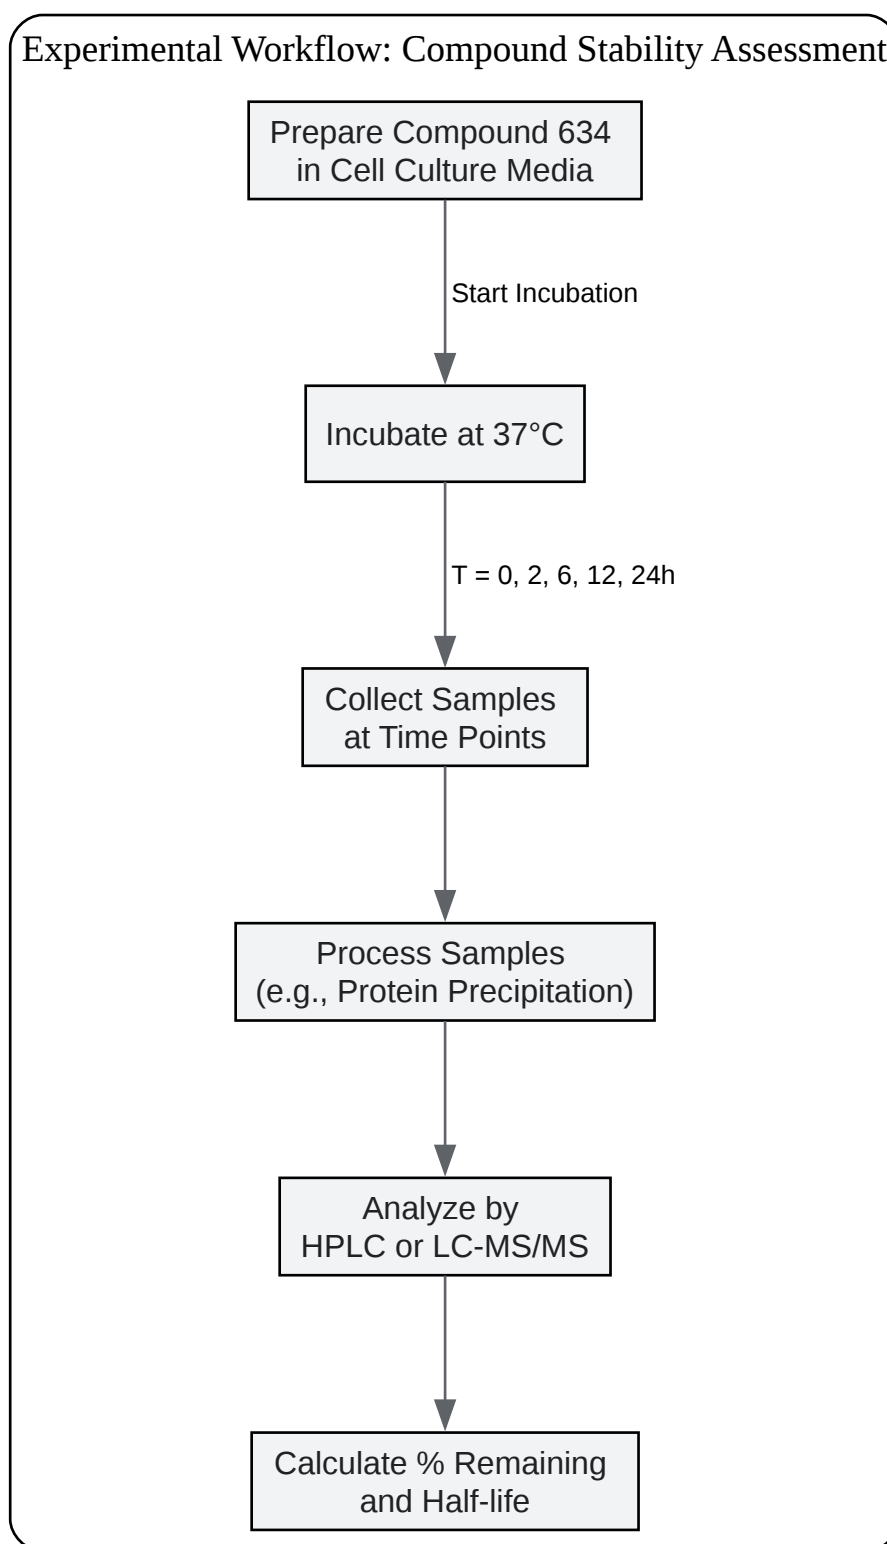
Experimental Workflow: Compound Stability Assessment

Prepare Compound 634 in Cell Culture Media

Start Incubation

Incubate at 37°C

T = 0, 2, 6, 12, 24h

Collect Samples at Time Points

Process Samples (e.g., Protein Precipitation)

Analyze by HPLC or LC-MS/MS

Calculate % Remaining and Half-life